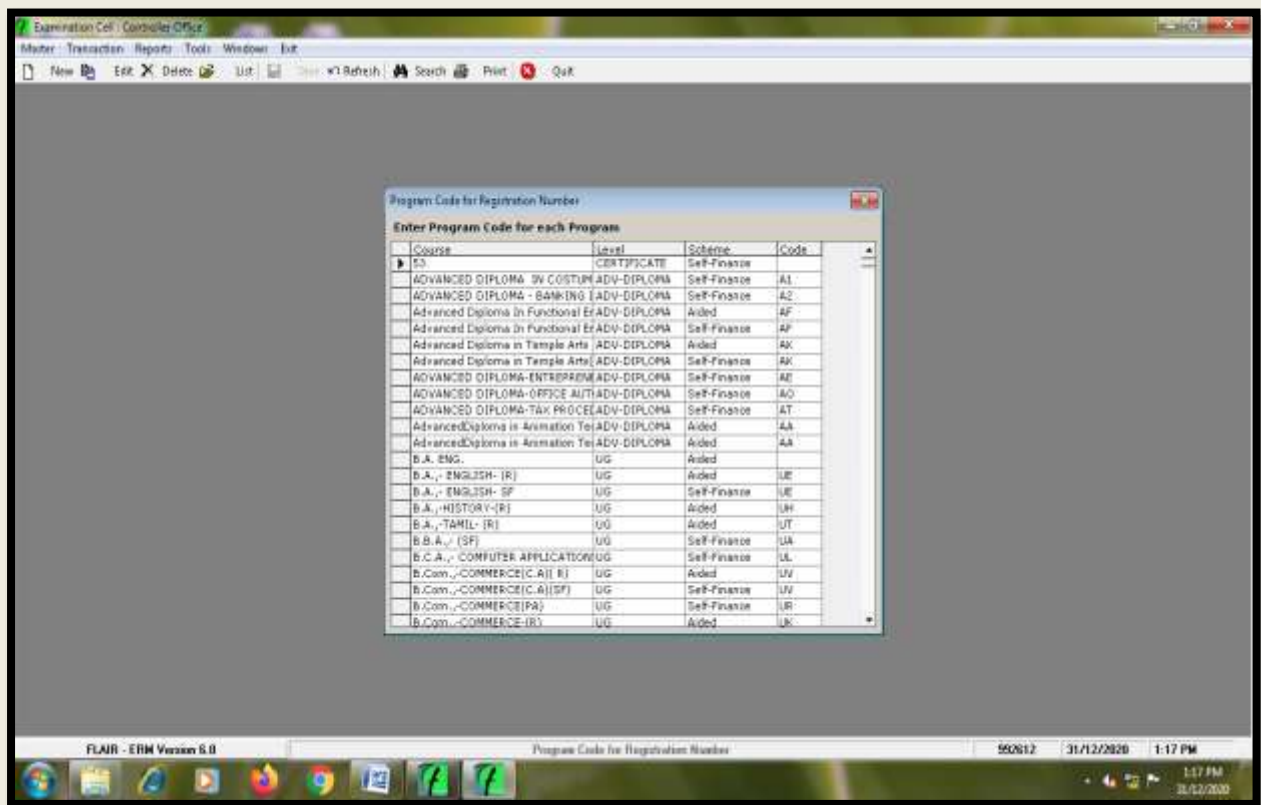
Examination Cell : Controller Office

Master Transaction Reports Tools Windows Exit

New Edit Delete List Save Refresh Search Print Quit

Program Code for Registration Number

Enter Program Code for each Program

| Course | Level | Scheme | Code |
|---|---|---|---|
| 53 | CERTIFICATE | Self-Finance | |
| ADVANCED DIPLOMA IN COSTUM | ADV-DIPLOMA | Self-Finance | A1 |
| ADVANCED DIPLOMA - BANKING | ADV-DIPLOMA | Self-Finance | A2 |
| Advanced Diploma In Functional Er | ADV-DIPLOMA | Aided | AF |
| Advanced Diploma In Functional Er | ADV-DIPLOMA | Self-Finance | AF |
| Advanced Diploma in Temple Arts | ADV-DIPLOMA | Aided | AK |
| Advanced Diploma in Temple Arts | ADV-DIPLOMA | Self-Finance | AK |
| ADVANCED DIPLOMA-ENTREPRENE | ADV-DIPLOMA | Self-Finance | AE |
| ADVANCED DIPLOMA-OFFICE AUT | ADV-DIPLOMA | Self-Finance | AO |
| ADVANCED DIPLOMA-TAX PROCE | ADV-DIPLOMA | Self-Finance | AT |
| AdvancedDiploma in Animation Te | ADV-DIPLOMA | Aided | AA |
| AdvancedDiploma in Animation Te | ADV-DIPLOMA | Aided | AA |
| B.A. ENG. | UG | Aided | |
| B.A.,- ENGLISH- (R) | UG | Aided | UE |
| B.A.,- ENGLISH- SF | UG | Self-Finance | UE |
| B.A.,-HISTORY-(R) | UG | Aided | UH |
| B.A.,-TAMIL- (R) | UG | Aided | UT |
| B.B.A.,- (SF) | UG | Self-Finance | UA |
| B.C.A.,- COMPUTER APPLICATION | UG | Self-Finance | UL |
| B.Com.,-COMMERCE(C.A)( R) | UG | Aided | UV |
| B.Com.,-COMMERCE(C.A)(SF) | UG | Self-Finance | UV |
| B.Com.,-COMMERCE(PA) | UG | Self-Finance | UR |
| B.Com.,-COMMERCE-(R) | UG | Aided | UK |

FLAIR - ERM Version 6.0 | Program Code for Registration Number | 592612 | 31/12/2020 | 1:17 PM

1:17 PM
31/12/2020